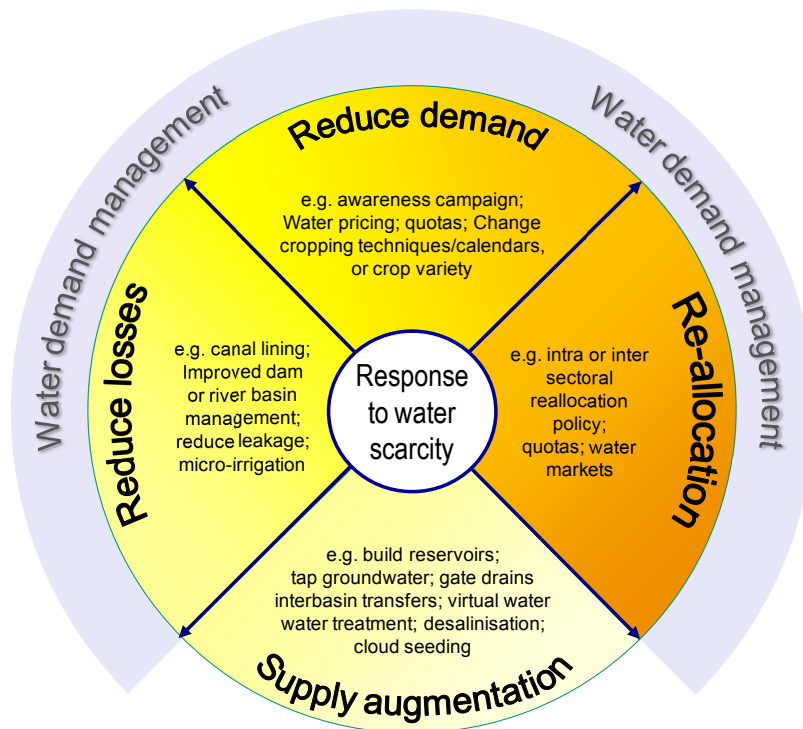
Water demand management

Water demand management

Reduce demand

e.g. awareness campaign; Water pricing; quotas; Change cropping techniques/calendars, or crop variety

Reduce losses

e.g. canal lining; Improved dam or river basin management; reduce leakage; micro-irrigation

Response to water scarcity

Re-allocation

e.g. intra or inter sectoral reallocation policy; quotas; water markets

e.g. build reservoirs; tap groundwater; gate drains interbasin transfers; virtual water water treatment; desalinisation; cloud seeding

Supply augmentation